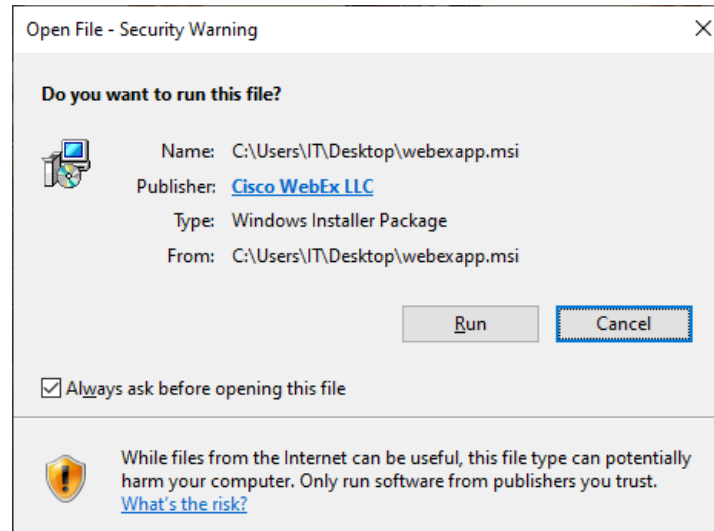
Open File - Security Warning

Do you want to run this file?

Name: C:\Users\IT\Desktop\webexapp.msi
Publisher: Cisco WebEx LLC
Type: Windows Installer Package
From: C:\Users\IT\Desktop\webexapp.msi

Run
Cancel

Always ask before opening this file

While files from the Internet can be useful, this file type can potentially harm your computer. Only run software from publishers you trust. What's the risk?